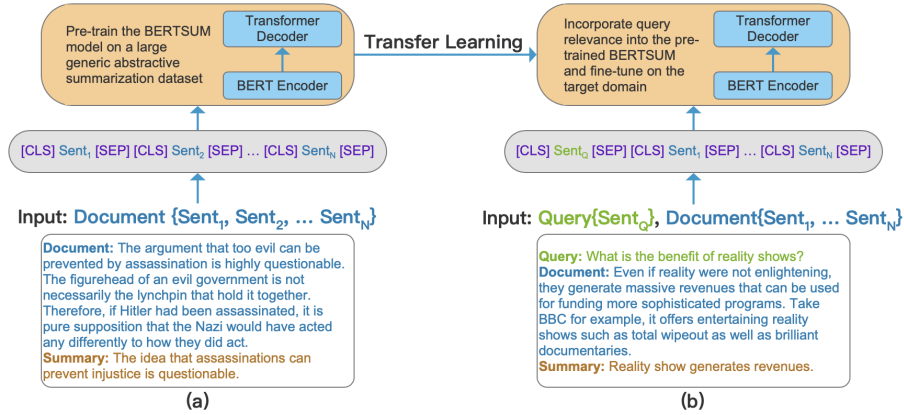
Pre-train the BERTSUM model on a large generic abstractive summarization dataset

Transformer Decoder

BERT Encoder

Transfer Learning

Incorporate query relevance into the pre-trained BERTSUM and fine-tune on the target domain

Transformer Decoder

BERT Encoder

[CLS] $\text{Sent}_1$ [SEP] [CLS] $\text{Sent}_2$ [SEP] … [CLS] $\text{Sent}_N$ [SEP]

[CLS] $\text{Sent}_Q$ [SEP] [CLS] $\text{Sent}_1$ [SEP] … [CLS] $\text{Sent}_N$ [SEP]

Input: Document {$\text{Sent}_1$, $\text{Sent}_2$, … $\text{Sent}_N$}

Input: Query{$\text{Sent}_Q$}, Document{$\text{Sent}_1$, … $\text{Sent}_N$}

Document: The argument that too evil can be prevented by assassination is highly questionable. The figurehead of an evil government is not necessarily the lynchpin that hold it together. Therefore, if Hitler had been assassinated, it is pure supposition that the Nazi would have acted any differently to how they did act.
Summary: The idea that assassinations can prevent injustice is questionable.

Query: What is the benefit of reality shows?
Document: Even if reality were not enlightening, they generate massive revenues that can be used for funding more sophisticated programs. Take BBC for example, it offers entertaining reality shows such as total wipeout as well as brilliant documentaries.
Summary: Reality show generates revenues.

(a)

(b)